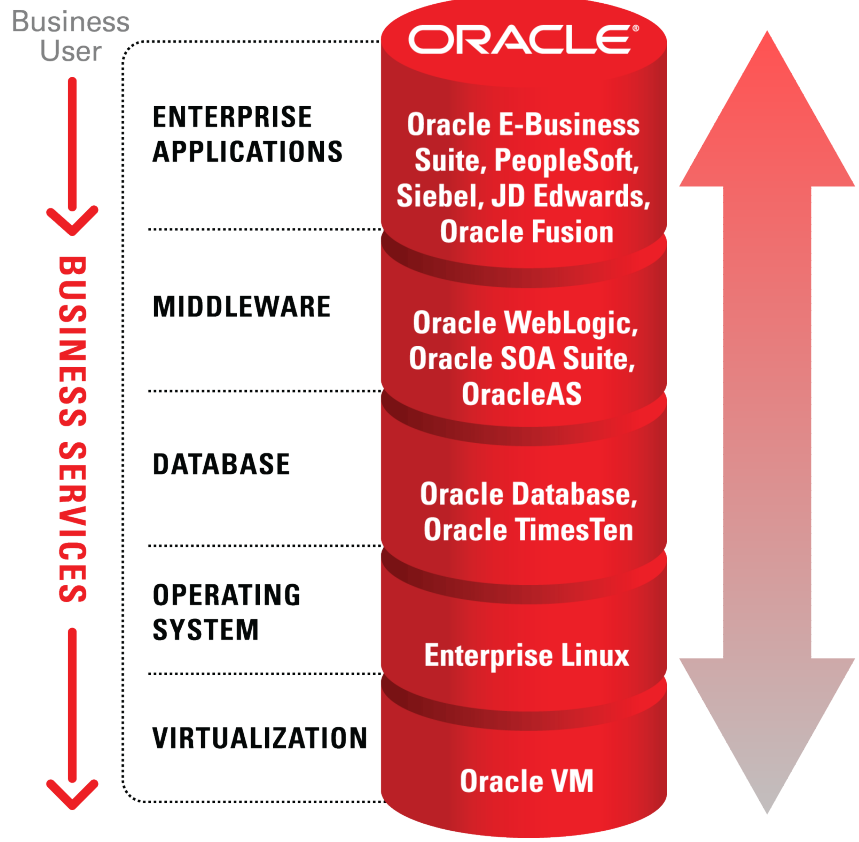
Business User

BUSINESS SERVICES

ORACLE

ENTERPRISE APPLICATIONS

Oracle E-Business Suite, PeopleSoft, Siebel, JD Edwards, Oracle Fusion

MIDDLEWARE

Oracle WebLogic, Oracle SOA Suite, OracleAS

DATABASE

Oracle Database, Oracle TimesTen

OPERATING SYSTEM

Enterprise Linux

VIRTUALIZATION

Oracle VM